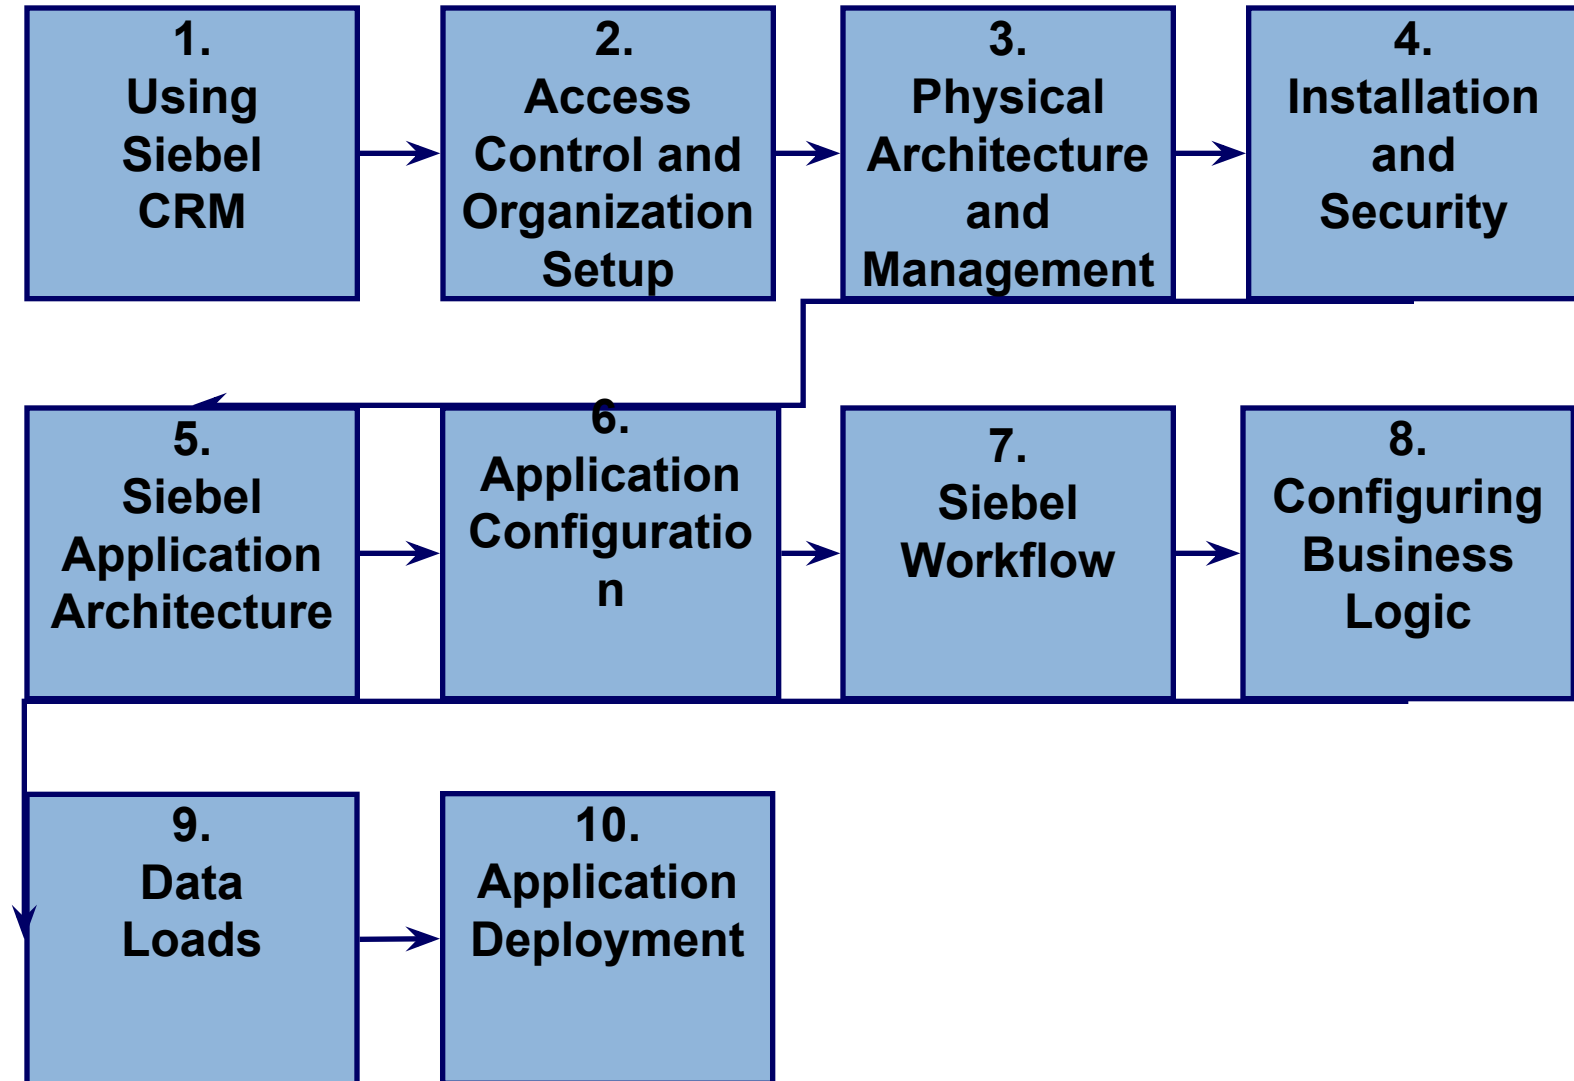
1.
Using Siebel CRM

2.
Access Control and Organization Setup

3.
Physical Architecture and Management

4.
Installation and Security

5.
Siebel Application Architecture

6.
Application Configuratio n

7.
Siebel Workflow

8.
Configuring Business Logic

9.
Data Loads

10.
Application Deployment